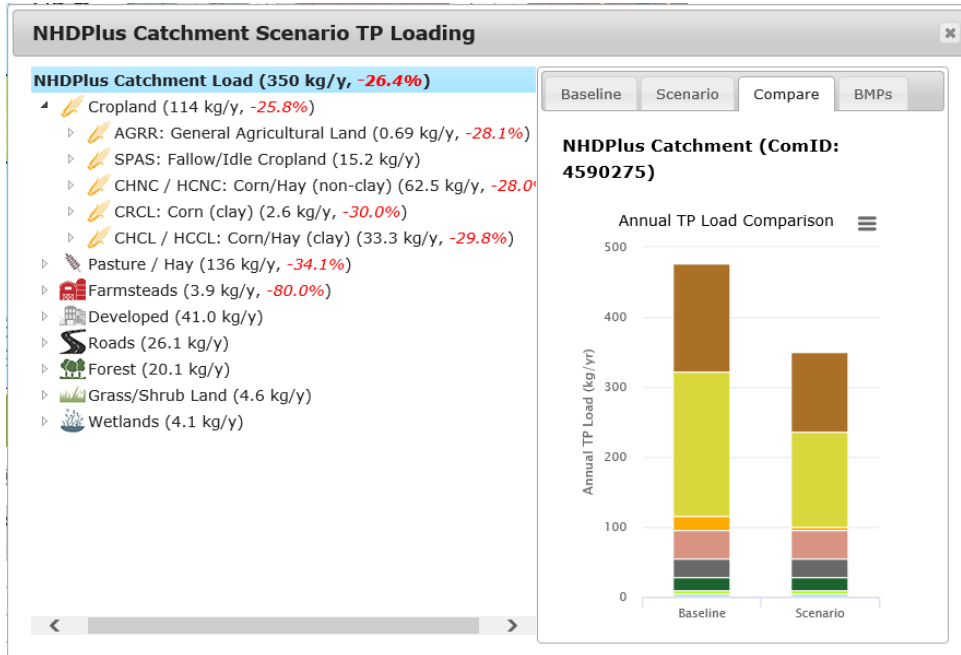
NHDPlus Catchment Scenario TP Loading

NHDPlus Catchment Load (350 kg/y, -26.4%)
Cropland (114 kg/y, -25.8%)
AGRR: General Agricultural Land (0.69 kg/y, -28.1%)
SPAS: Fallow/Idle Cropland (15.2 kg/y)
CHNC / HCNC: Corn/Hay (non-clay) (62.5 kg/y, -28.0
CRCL: Corn (clay) (2.6 kg/y, -30.0%)
CHCL / HCCL: Corn/Hay (clay) (33.3 kg/y, -29.8%)
Pasture / Hay (136 kg/y, -34.1%)
Farmsteads (3.9 kg/y, -80.0%)
Developed (41.0 kg/y)
Roads (26.1 kg/y)
Forest (20.1 kg/y)
Grass/Shrub Land (4.6 kg/y)
Wetlands (4.1 kg/y)

Baseline | Scenario | Compare | BMPs

NHDPlus Catchment (ComID: 4590275)

Annual TP Load Comparison

Annual TP Load (kg/yr)
500
400
300
200
100
0
Baseline
Scenario